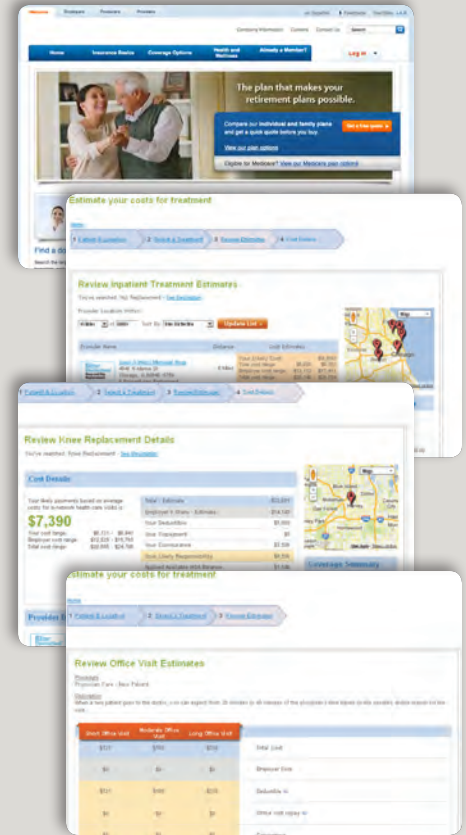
Members Employers Producers Providers

en Español Facebook YouTube

Company Information Careers Contact Us Search

Home Insurance Basics Coverage Options Health and Wellness Already a Member? Log in

The plan that makes your retirement plans possible.

Compare our individual and family plans and get a quick quote before you buy.

Get a free quote

View our plan options

Eligible for Medicare? View our Medicare plan options

Find a d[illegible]

Estimate your costs for treatment

Home

1 Patient & Location 2 Select a Treatment 3 Review Estimates 4 Cost Details

Review Inpatient Treatment Estimates

You've searched: Hip Replacement See Description

Provider Location Within:

Update List

Provider Name Distance Cost Estimates

Map

1 Patient & Location 2 Select a Treatment 3 Review Estimates 4 Cost Details

Review Knee Replacement Details

You've searched: Knee Replacement See Description

Cost Details

$7,390

Map

Coverage Summary

Provider

Estimate your costs for treatment

Home

1 Patient & Location 2 Select a Treatment 3 Review Estimates

Review Office Visit Estimates

Provider

Physician Care - New Patient

Description

Short Office Visit | Moderate Office Visit | Long Office Visit

Total Cost

Employer Cost

Deductible

Office visit copay

Coinsurance